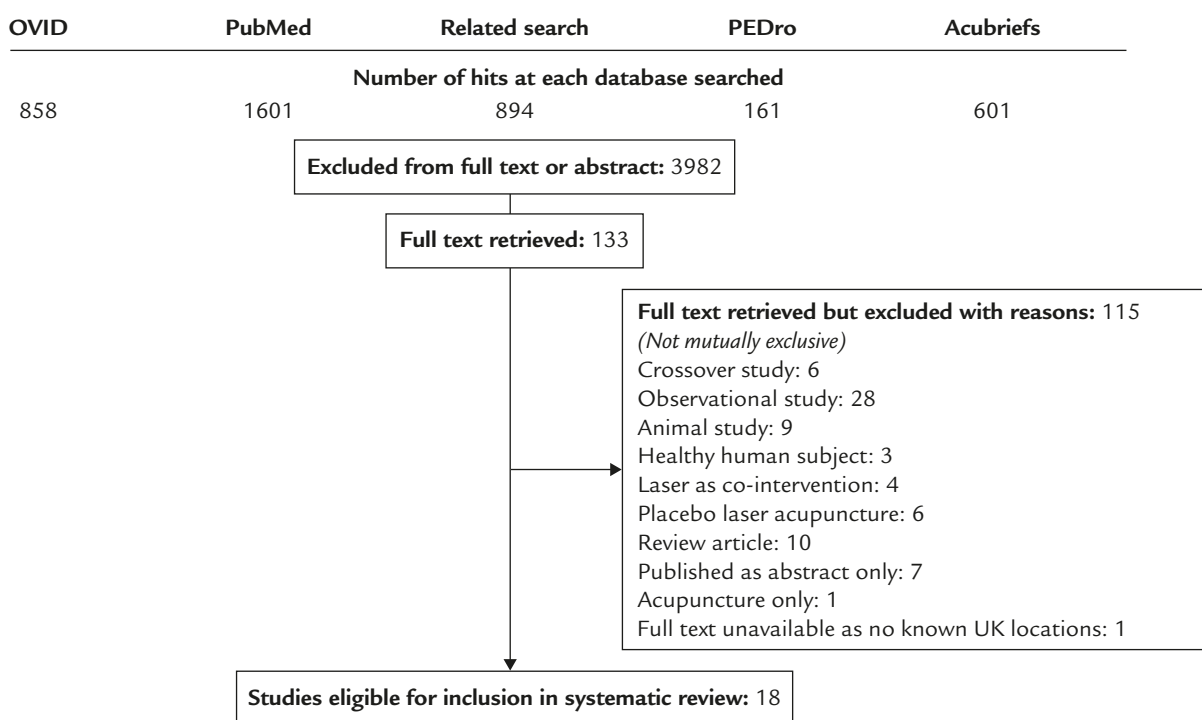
| OVID | PubMed | Related search | PEDro | Acubriefs |
|---|---|---|---|---|

Number of hits at each database searched

858 1601 894 161 601

Excluded from full text or abstract: 3982

Full text retrieved: 133

Full text retrieved but excluded with reasons: 115
(Not mutually exclusive)
Crossover study: 6
Observational study: 28
Animal study: 9
Healthy human subject: 3
Laser as co-intervention: 4
Placebo laser acupuncture: 6
Review article: 10
Published as abstract only: 7
Acupuncture only: 1
Full text unavailable as no known UK locations: 1

Studies eligible for inclusion in systematic review: 18